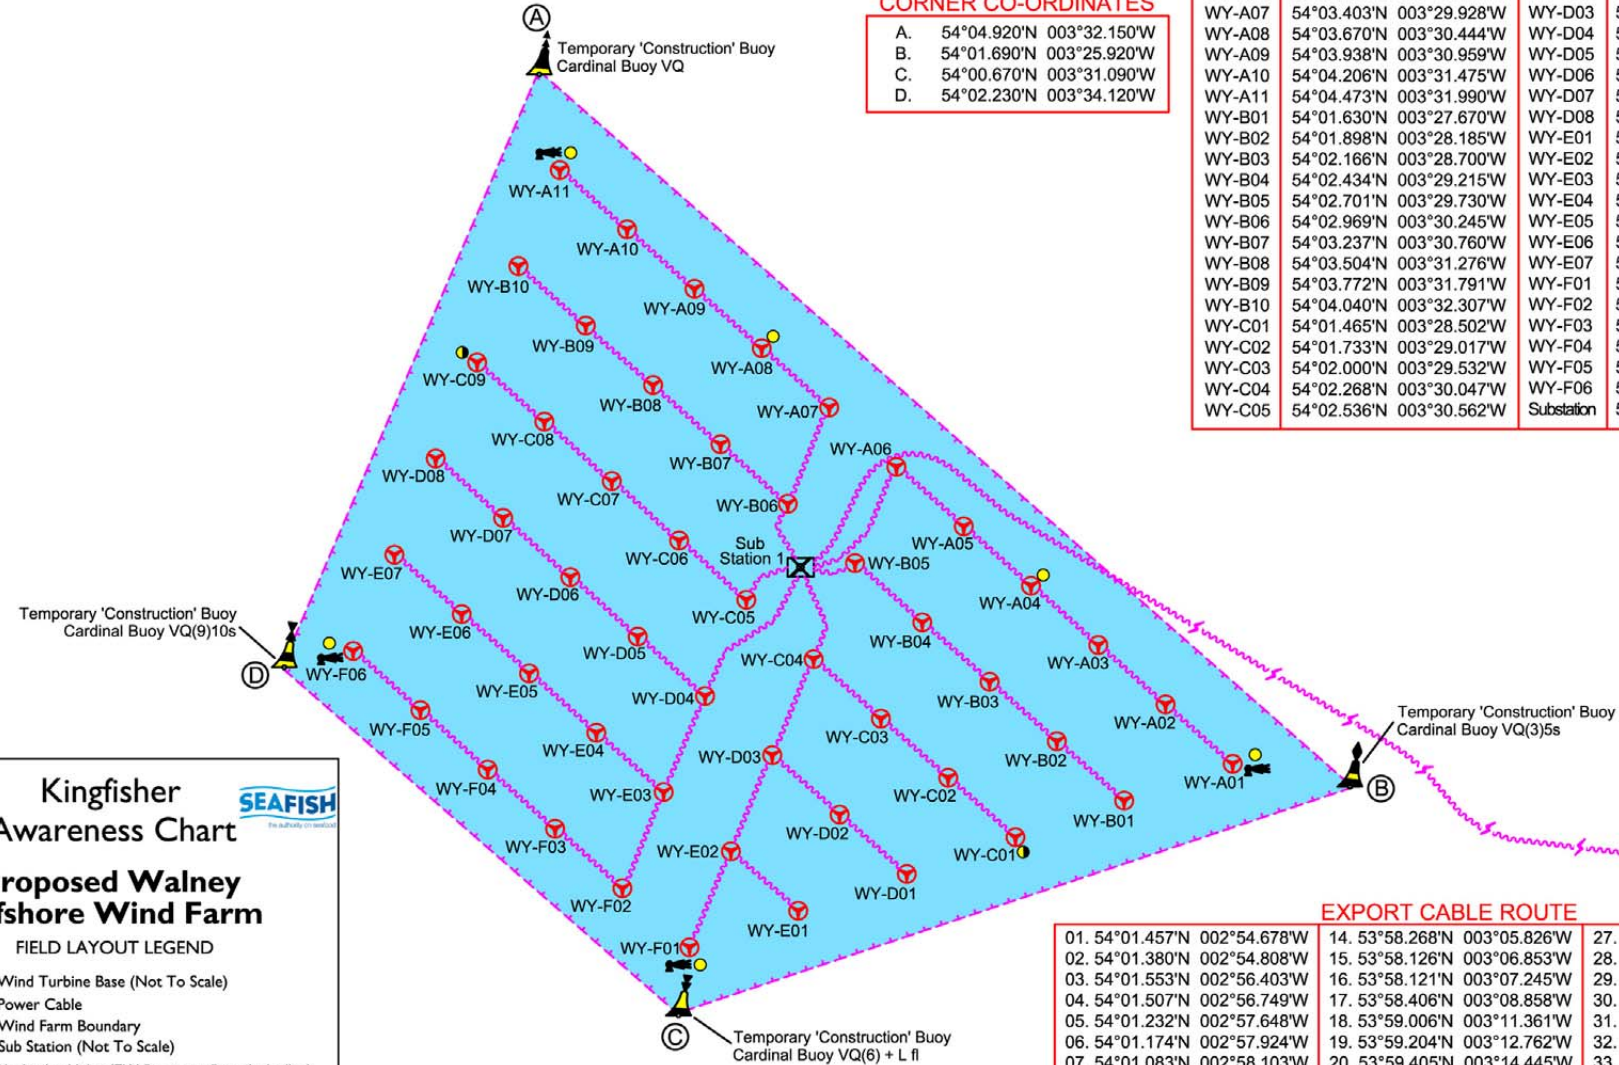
CORNER CO-ORDINATES

| | |
|---|---|
| A. | 54°04.920'N 003°32.150'W |
| B. | 54°01.690'N 003°25.920'W |
| C. | 54°00.670'N 003°31.090'W |
| D. | 54°02.230'N 003°34.120'W |

| | | |
|---|---|---|
| WY-A07 | 54°03.403'N 003°29.928'W | WY-D03 |
| WY-A08 | 54°03.670'N 003°30.444'W | WY-D04 |
| WY-A09 | 54°03.938'N 003°30.959'W | WY-D05 |
| WY-A10 | 54°04.206'N 003°31.475'W | WY-D06 |
| WY-A11 | 54°04.473'N 003°31.990'W | WY-D07 |
| WY-B01 | 54°01.630'N 003°27.670'W | WY-D08 |
| WY-B02 | 54°01.898'N 003°28.185'W | WY-E01 |
| WY-B03 | 54°02.166'N 003°28.700'W | WY-E02 |
| WY-B04 | 54°02.434'N 003°29.215'W | WY-E03 |
| WY-B05 | 54°02.701'N 003°29.730'W | WY-E04 |
| WY-B06 | 54°02.969'N 003°30.245'W | WY-E05 |
| WY-B07 | 54°03.237'N 003°30.760'W | WY-E06 |
| WY-B08 | 54°03.504'N 003°31.276'W | WY-E07 |
| WY-B09 | 54°03.772'N 003°31.791'W | WY-F01 |
| WY-B10 | 54°04.040'N 003°32.307'W | WY-F02 |
| WY-C01 | 54°01.465'N 003°28.502'W | WY-F03 |
| WY-C02 | 54°01.733'N 003°29.017'W | WY-F04 |
| WY-C03 | 54°02.000'N 003°29.532'W | WY-F05 |
| WY-C04 | 54°02.268'N 003°30.047'W | WY-F06 |
| WY-C05 | 54°02.536'N 003°30.562'W | Substation |

A
Temporary 'Construction' Buoy
Cardinal Buoy VQ

WY-A11 WY-A10 WY-B10 WY-A09 WY-B09 WY-C09 WY-A08 WY-B08 WY-A07 WY-C08 WY-B07 WY-D08 WY-A06 WY-C07 WY-B06 WY-D07 WY-A05 WY-C06 Sub Station 1 WY-B05 WY-E07 WY-D06 WY-A04 WY-C05

Temporary 'Construction' Buoy
Cardinal Buoy VQ(9)10s
D

WY-E06 WY-D05 WY-B04 WY-A03 WY-F06 WY-C04 WY-E05 WY-D04 WY-B03 WY-F05 WY-A02 WY-C03 WY-E04 WY-D03 WY-B02 WY-A01 WY-F04 WY-E03 WY-C02 WY-B01 WY-D02 WY-F03 WY-C01 WY-E02 WY-D01 WY-F02 WY-E01 WY-F01

Temporary 'Construction' Buoy
Cardinal Buoy VQ(3)5s
B

C
Temporary 'Construction' Buoy
Cardinal Buoy VQ(6) + L fl

Kingfisher
Awareness Chart
SEAFISH
the authority on seafood
roposed Walney
fshore Wind Farm
FIELD LAYOUT LEGEND
Wind Turbine Base (Not To Scale)
Power Cable
Wind Farm Boundary
Sub Station (Not To Scale)

EXPORT CABLE ROUTE

| | | |
|---|---|---|
| 01. 54°01.457'N 002°54.678'W | 14. 53°58.268'N 003°05.826'W | 27. |
| 02. 54°01.380'N 002°54.808'W | 15. 53°58.126'N 003°06.853'W | 28. |
| 03. 54°01.553'N 002°56.403'W | 16. 53°58.121'N 003°07.245'W | 29. |
| 04. 54°01.507'N 002°56.749'W | 17. 53°58.406'N 003°08.858'W | 30. |
| 05. 54°01.232'N 002°57.648'W | 18. 53°59.006'N 003°11.361'W | 31. |
| 06. 54°01.174'N 002°57.924'W | 19. 53°59.204'N 003°12.762'W | 32. |
| 07. 54°01.083'N 002°58.103'W | 20. 53°59.405'N 003°14.445'W | 33. |